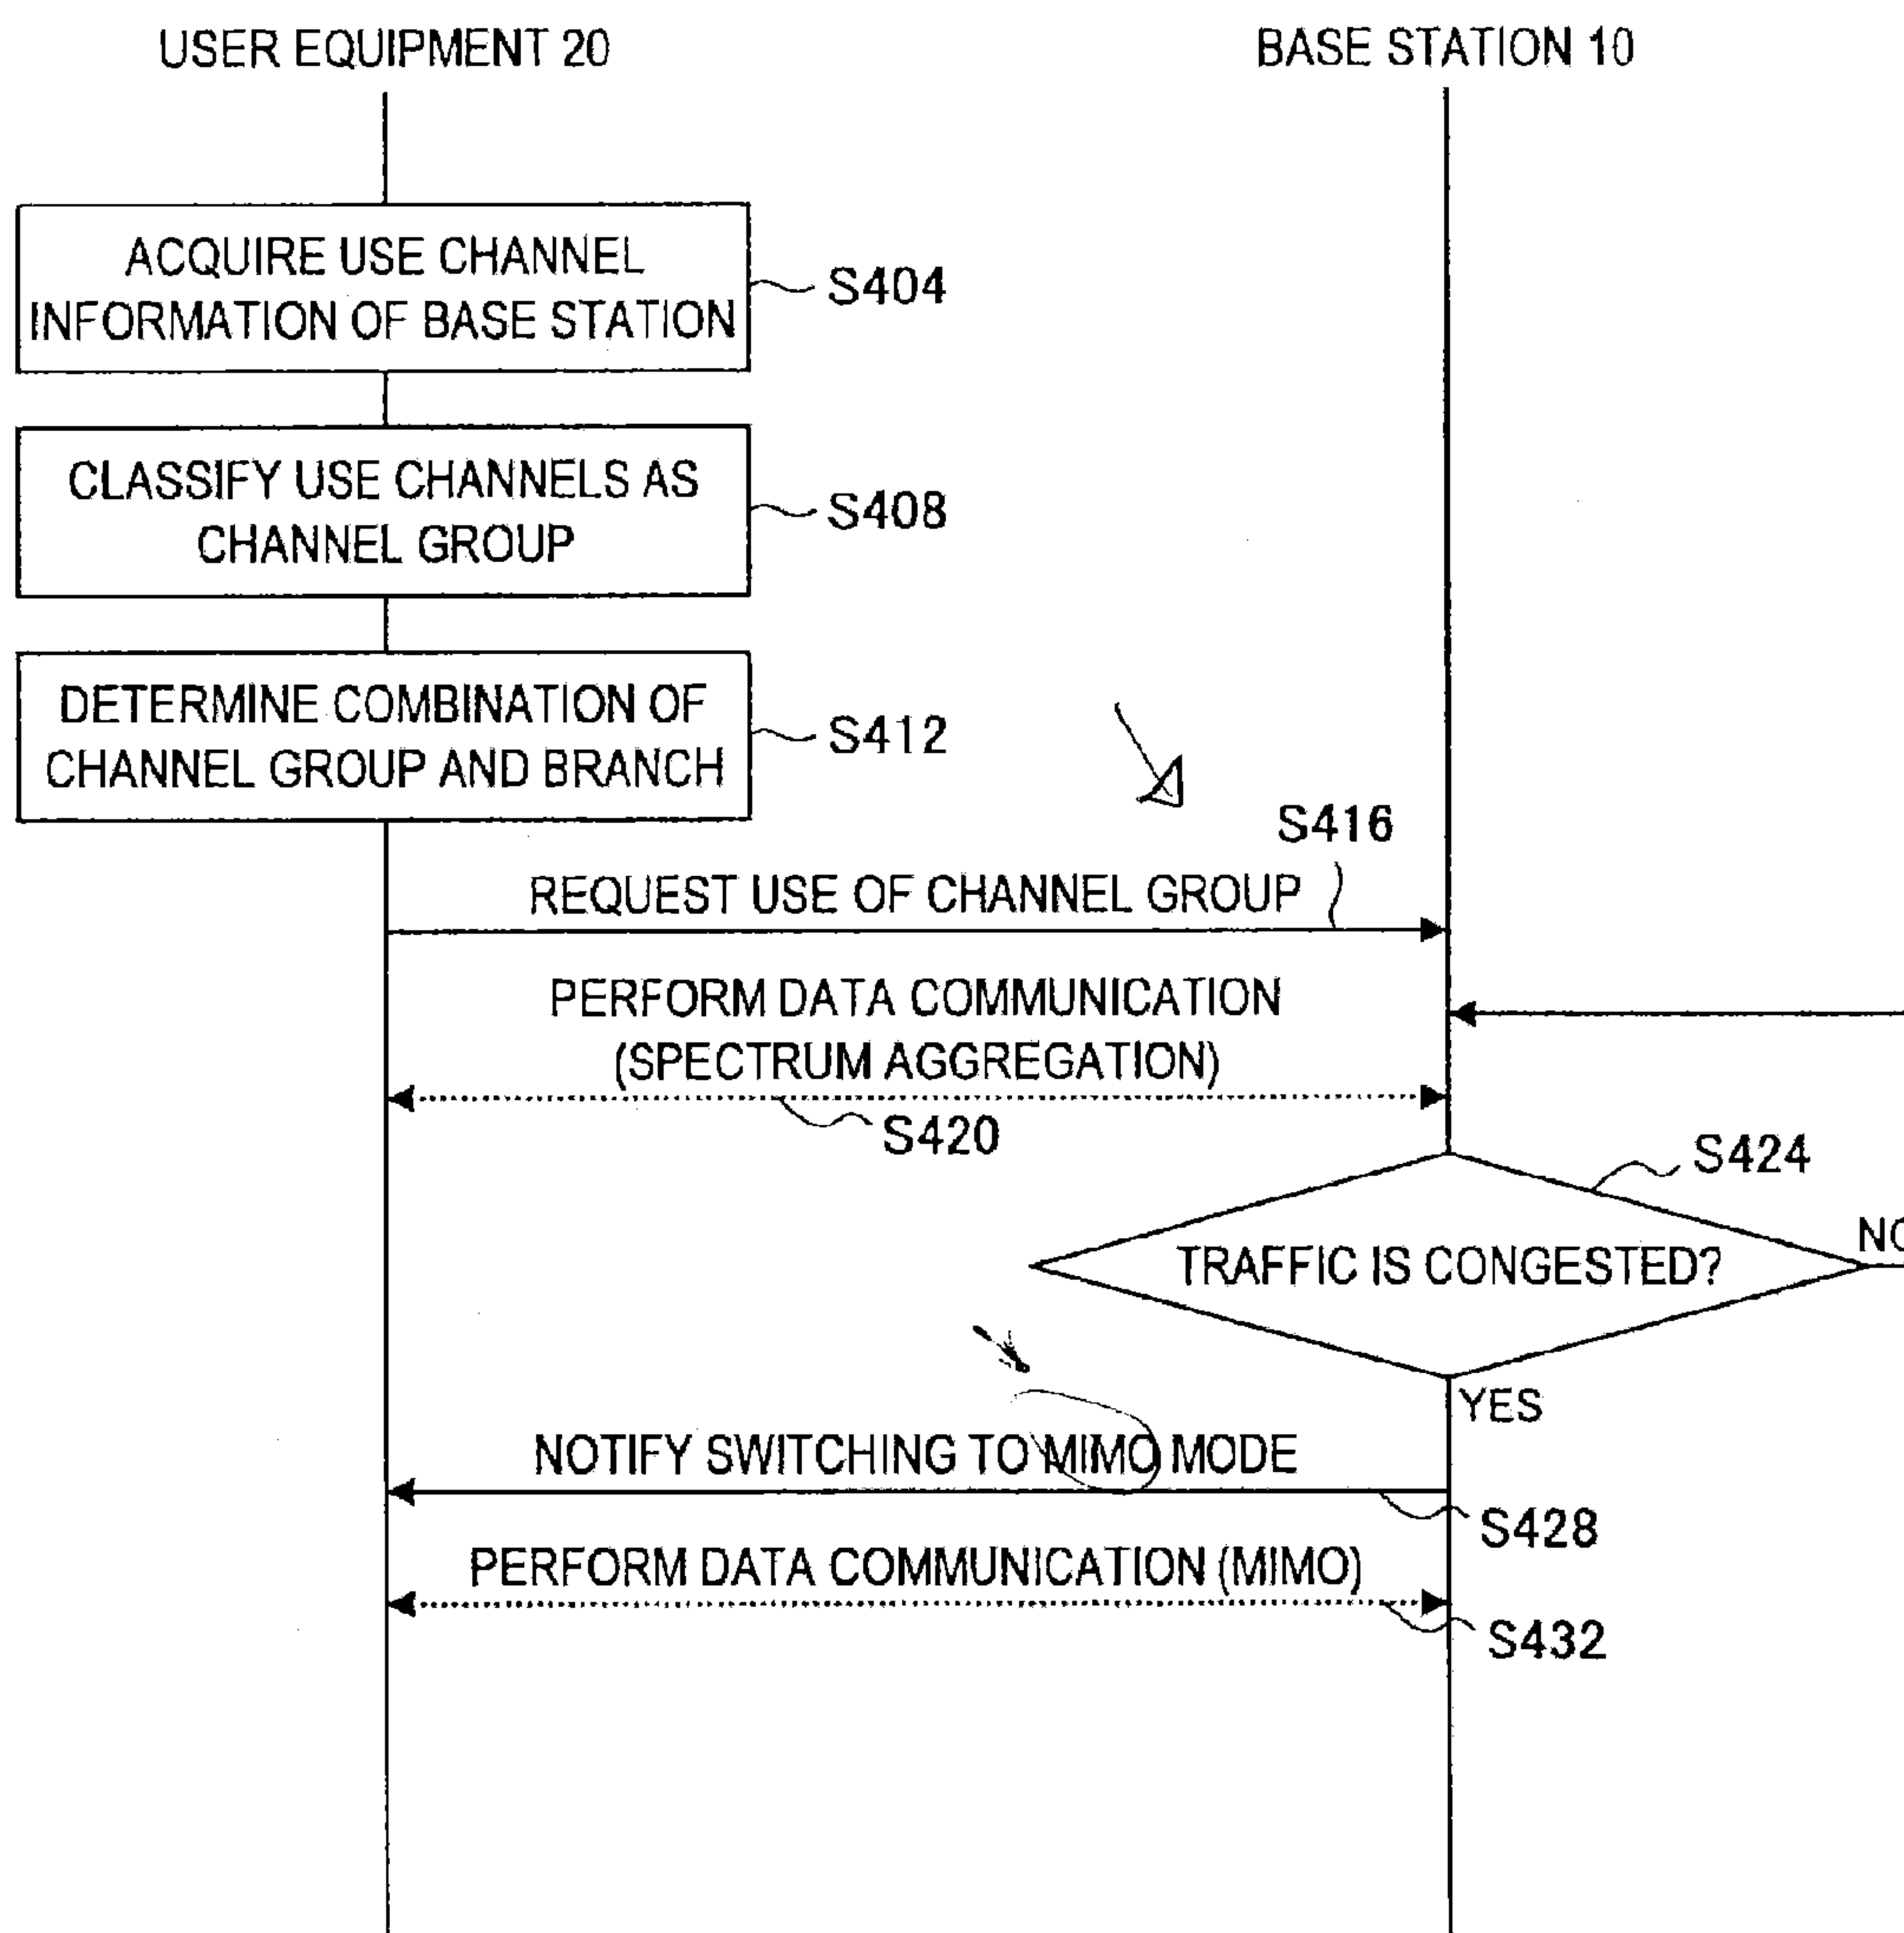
USER EQUIPMENT 20

BASE STATION 10

ACQUIRE USE CHANNEL INFORMATION OF BASE STATION

S404

CLASSIFY USE CHANNELS AS CHANNEL GROUP

S408

DETERMINE COMBINATION OF CHANNEL GROUP AND BRANCH

S412

S416

REQUEST USE OF CHANNEL GROUP

PERFORM DATA COMMUNICATION (SPECTRUM AGGREGATION)

S420

S424

TRAFFIC IS CONGESTED?

NO

YES

NOTIFY SWITCHING TO MIMO MODE

S428

PERFORM DATA COMMUNICATION (MIMO)

S432